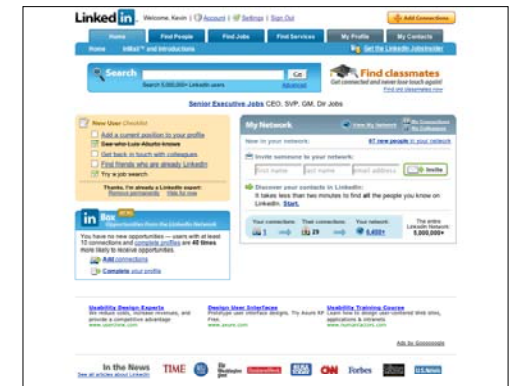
Linked in · Welcome, Kevin | Account | Settings | Sign Out

+ Add Connections

Home | Find People | Find Jobs | Find Services | My Profile | My Contacts

Home | InMail and Introductions

Get the LinkedIn Jobseeker

Search

Go

Search 5,000,000+ LinkedIn users

Advanced

Find classmates

Get connected and never lose touch again!

Find old classmates now

Senior Executive Jobs CEO, SVP, GM, Dir Jobs

New User Checklist

Add a current position to your profile

See who Luis Aburto knows

Get back in touch with colleagues

Find friends who are already LinkedIn

Try a job search

Thanks, I'm already a LinkedIn expert: Remove permanently Hide for now

in Box

Opportunities from the LinkedIn Network

You have no new opportunities — users with at least 12 connections and complete profiles are 40 times more likely to receive opportunities.

Add connections

Complete your profile

My Network

View My Network

My Connections

My Colleagues

New in your network:

97 new people in your network

Invite someone to your network:

first name | last name | email address | Invite

Discover your contacts in LinkedIn:

It takes less than two minutes to find all the people you know on LinkedIn. Start.

Your connections: 1 | Their connections: 29 | Your network: 6,400+ | The entire LinkedIn Network: 5,000,000+

Usability Design Experts
We reduce costs, increase revenues, and provide a competitive advantage
www.userfirst.com

Design User Interfaces
Prototype user interface designs. Try Axure RP Free.
www.axure.com

Usability Training Course
Learn how to design user-centered Web sites, applications & intranets
www.humanfactors.com

Ads by Goooooogle

In the News
See all articles about LinkedIn

TIME | The Washington Post | CNN | Forbes | U.S.News